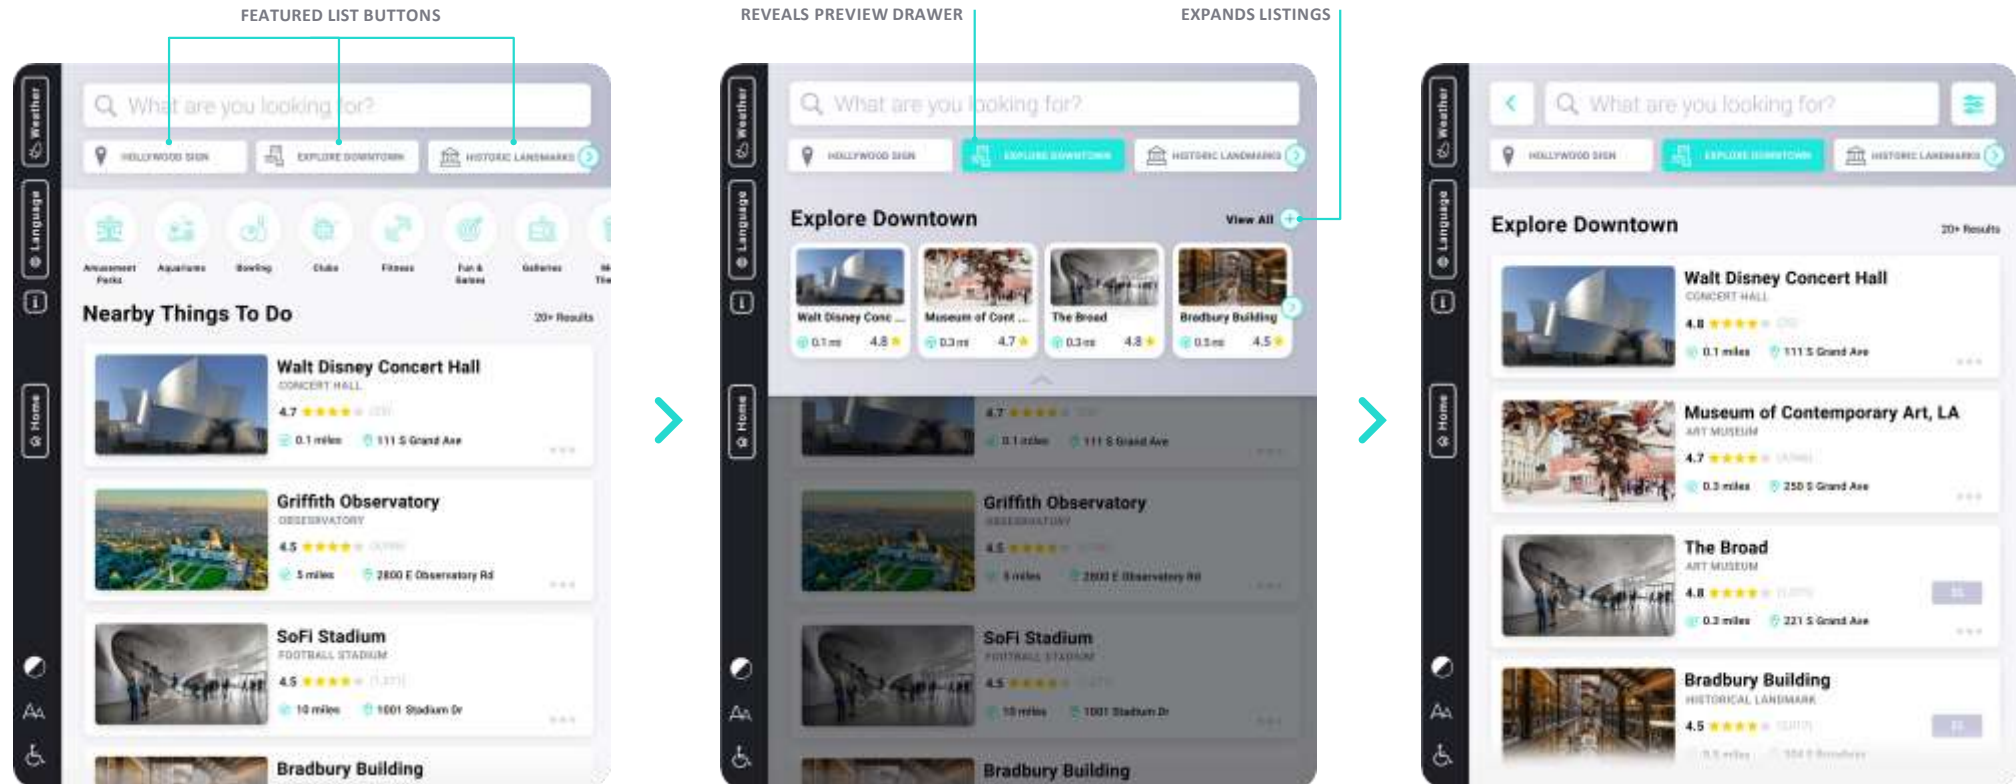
FEATURED LIST BUTTONS

REVEALS PREVIEW DRAWER

EXPANDS LISTINGS

Weather
Language
Home

What are you looking for?

HOLLYWOOD SIGN
EXPLORE DOWNTOWN
HISTORIC LANDMARKS

Amusement Parks
Aquariums
Bowling
Clubs
Fitness
Fun & Games
Galleries

Nearby Things To Do
20+ Results

Walt Disney Concert Hall
CONCERT HALL
4.7
0.1 miles
111 S Grand Ave

Griffith Observatory
OBSERVATORY
4.5
5 miles
2800 E Observatory Rd

SoFi Stadium
FOOTBALL STADIUM
4.5
10 miles
1001 Stadium Dr

Bradbury Building

Weather
Language
Home

What are you looking for?

HOLLYWOOD SIGN
EXPLORE DOWNTOWN
HISTORIC LANDMARKS

Explore Downtown
View All

Walt Disney Conc...
0.1 mi
4.8
Museum of Cont...
0.3 mi
4.7
The Broad
0.3 mi
4.8
Bradbury Building
0.5 mi
4.5

4.7
0.1 miles
111 S Grand Ave

Griffith Observatory
OBSERVATORY
4.5
5 miles
2800 E Observatory Rd

SoFi Stadium
FOOTBALL STADIUM
4.5
10 miles
1001 Stadium Dr

Bradbury Building

Weather
Language
Home

What are you looking for?

HOLLYWOOD SIGN
EXPLORE DOWNTOWN
HISTORIC LANDMARKS

Explore Downtown
20+ Results

Walt Disney Concert Hall
CONCERT HALL
4.8
0.1 miles
111 S Grand Ave

Museum of Contemporary Art, LA
ART MUSEUM
4.7
0.3 miles
250 S Grand Ave

The Broad
ART MUSEUM
4.8
0.3 miles
221 S Grand Ave

Bradbury Building
HISTORICAL LANDMARK
4.5
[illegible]